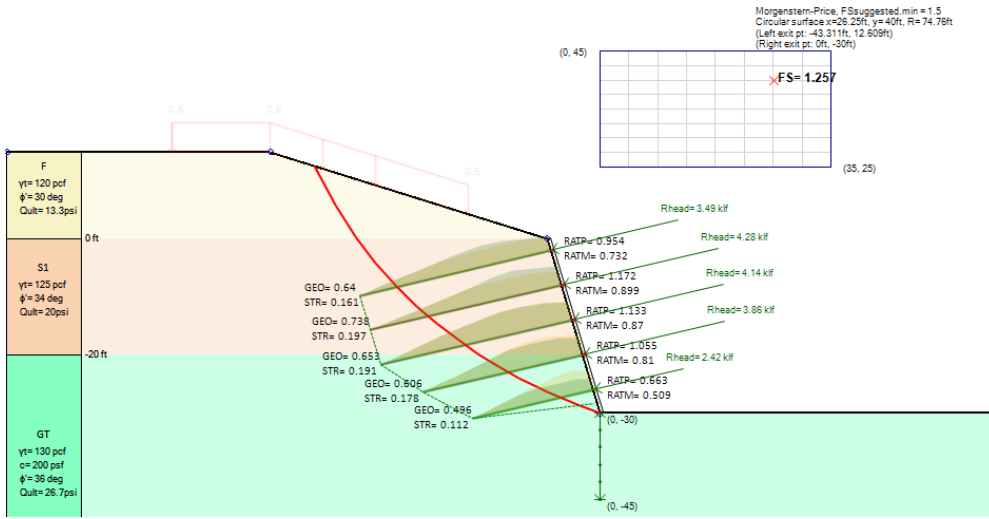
Morgenstern-Price, FSsuggested.min = 1.5
Circular surface x=26.25ft, y= 40ft, R= 74.76ft
(Left exit pt: -43.311ft, 12.609ft)
(Right exit pt: 0ft, -30ft)

(0, 45)

FS= 1.257

(35, 25)

0.6 0.6 0.6

F
γt= 120 pcf
ϕ'= 30 deg
Qult= 13.3psi

0 ft

S1
γt= 125 pcf
ϕ'= 34 deg
Qult= 20psi

-20 ft

GT
γt= 130 pcf
c= 200 psf
ϕ'= 36 deg
Qult= 26.7psi

Rhead= 3.49 klf
RATP= 0.954
RATM= 0.732
Rhead= 4.28 klf
RATP= 1.172
RATM= 0.899
Rhead= 4.14 klf
RATP= 1.133
RATM= 0.87
Rhead= 3.86 klf
RATP= 1.055
RATM= 0.81
Rhead= 2.42 klf
RATP= 0.663
RATM= 0.509

GEO= 0.64
STR= 0.161
GEO= 0.738
STR= 0.197
GEO= 0.653
STR= 0.191
GEO= 0.606
STR= 0.178
GEO= 0.496
STR= 0.112

(0, -30)

(0, -45)